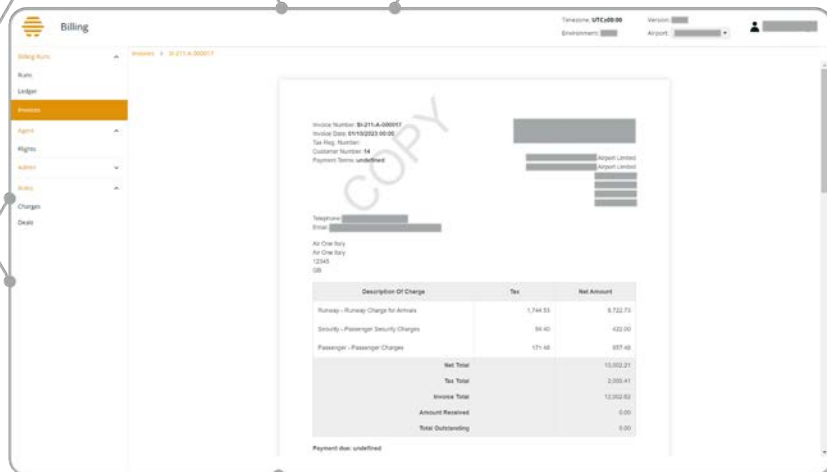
Billing

Timezone: UTC+00:00
Environment: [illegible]
Version: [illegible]
Airport: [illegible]

Billing Runs
Runs
Ledger
Invoices
Agent
Flights
Admin
Rules
Charges
Deals

Invoices > SI-211-A-000017

COPY

Invoice Number: SI-211-A-000017
Invoice Date: 01/10/2023 00:00
Tax Reg. Number:
Customer Number: 14
Payment Terms: undefined

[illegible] Airport Limited
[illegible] Airport Limited

Telephone: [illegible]
Email: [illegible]

Air One Italy
Air One Italy
12345
GB

| Description Of Charge | Tax | Net Amount |
|---|---|---|
| Runway - Runway Charge for Arrivals | 1,744.53 | 8,722.73 |
| Security - Passenger Security Charges | 84.40 | 422.00 |
| Passenger - Passenger Charges | 171.48 | 857.48 |
| Net Total | | 10,002.21 |
| Tax Total | | 2,000.41 |
| Invoice Total | | 12,002.62 |
| Amount Received | | 0.00 |
| Total Outstanding | | 0.00 |

Payment due: undefined